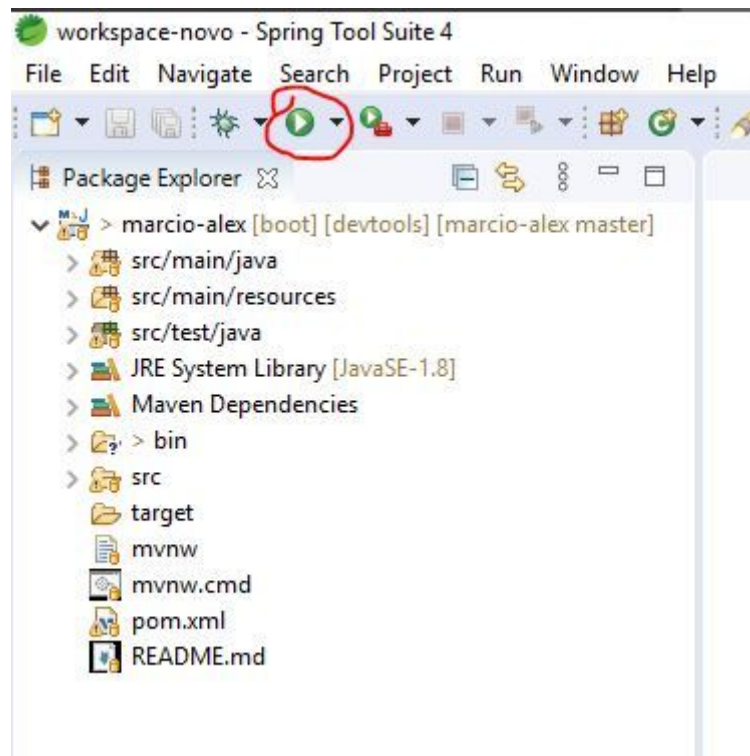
workspace-novo - Spring Tool Suite 4

File Edit Navigate Search Project Run Window Help

Package Explorer

> marcio-alex [boot] [devtools] [marcio-alex master]
src/main/java
src/main/resources
src/test/java
JRE System Library [JavaSE-1.8]
Maven Dependencies
> bin
src
target
mvnw
mvnw.cmd
pom.xml
README.md